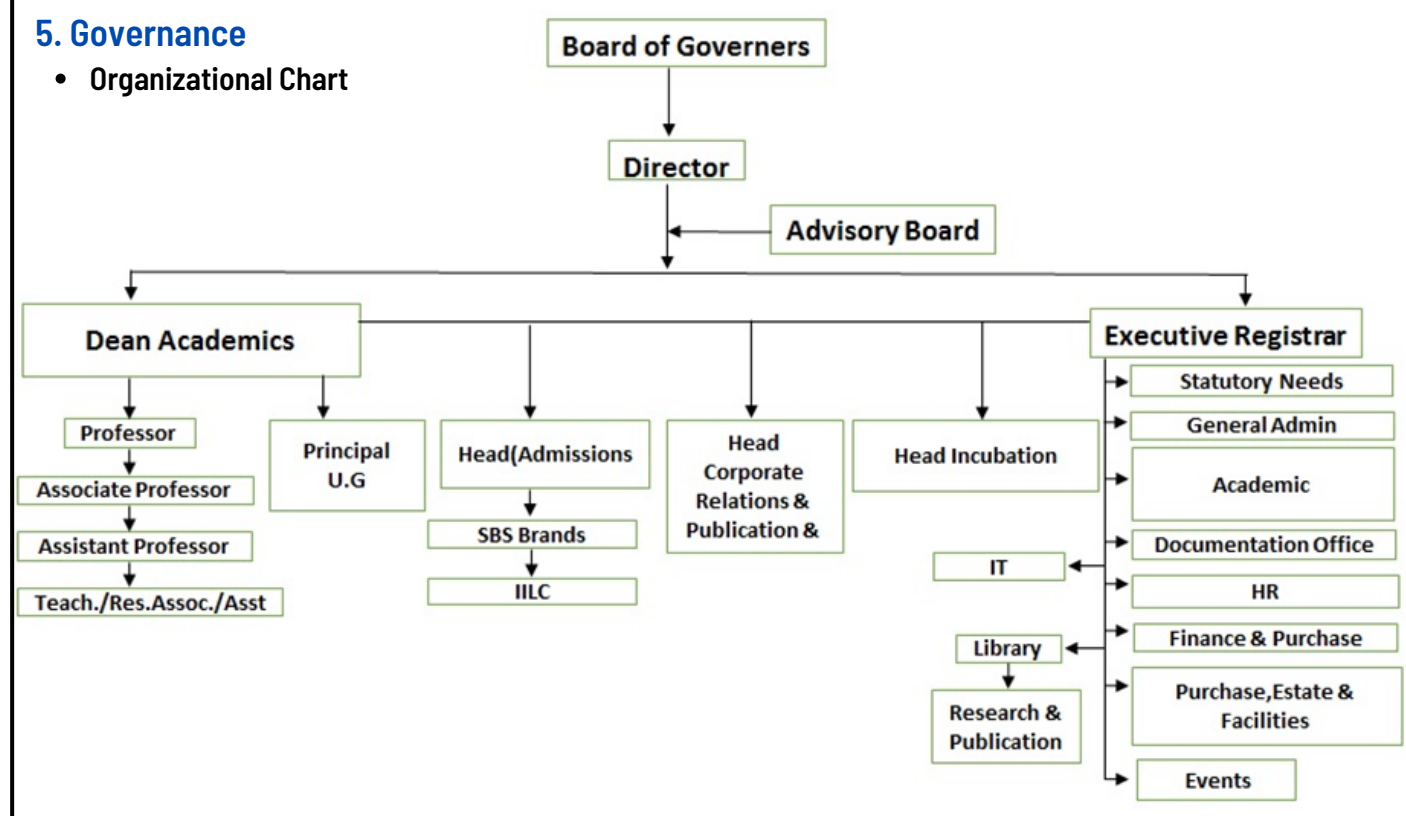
5. Governance

• Organizational Chart

Board of Governers

Director

Advisory Board

Dean Academics

Executive Registrar

Professor

Associate Professor

Assistant Professor

Teach./Res.Assoc./Asst

Principal U.G

Head(Admissions

SBS Brands

IILC

Head Corporate Relations & Publication &

Head Incubation

Statutory Needs

General Admin

Academic

Documentation Office

HR

Finance & Purchase

Purchase,Estate & Facilities

Events

IT

Library

Research & Publication